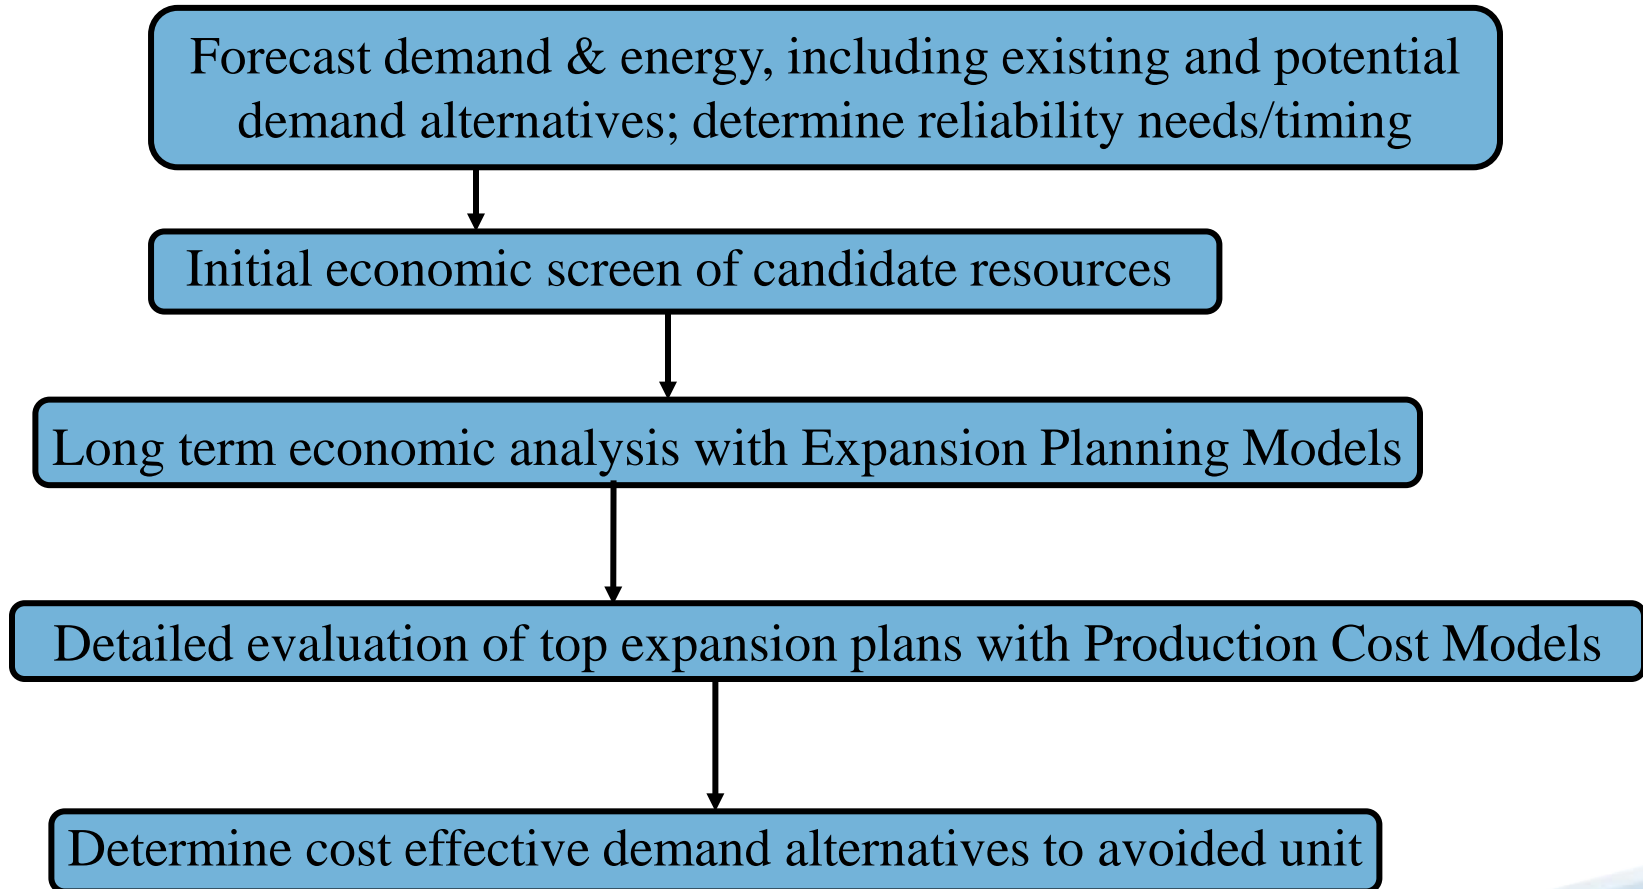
Forecast demand & energy, including existing and potential demand alternatives; determine reliability needs/timing

Initial economic screen of candidate resources

Long term economic analysis with Expansion Planning Models

Detailed evaluation of top expansion plans with Production Cost Models

Determine cost effective demand alternatives to avoided unit